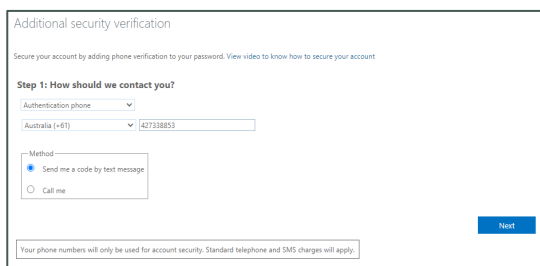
Additional security verification

Secure your account by adding phone verification to your password. View video to know how to secure your account

Step 1: How should we contact you?

Authentication phone

Australia (+61)

427338853

Method

Send me a code by text message

Call me

Next

Your phone numbers will only be used for account security. Standard telephone and SMS charges will apply.